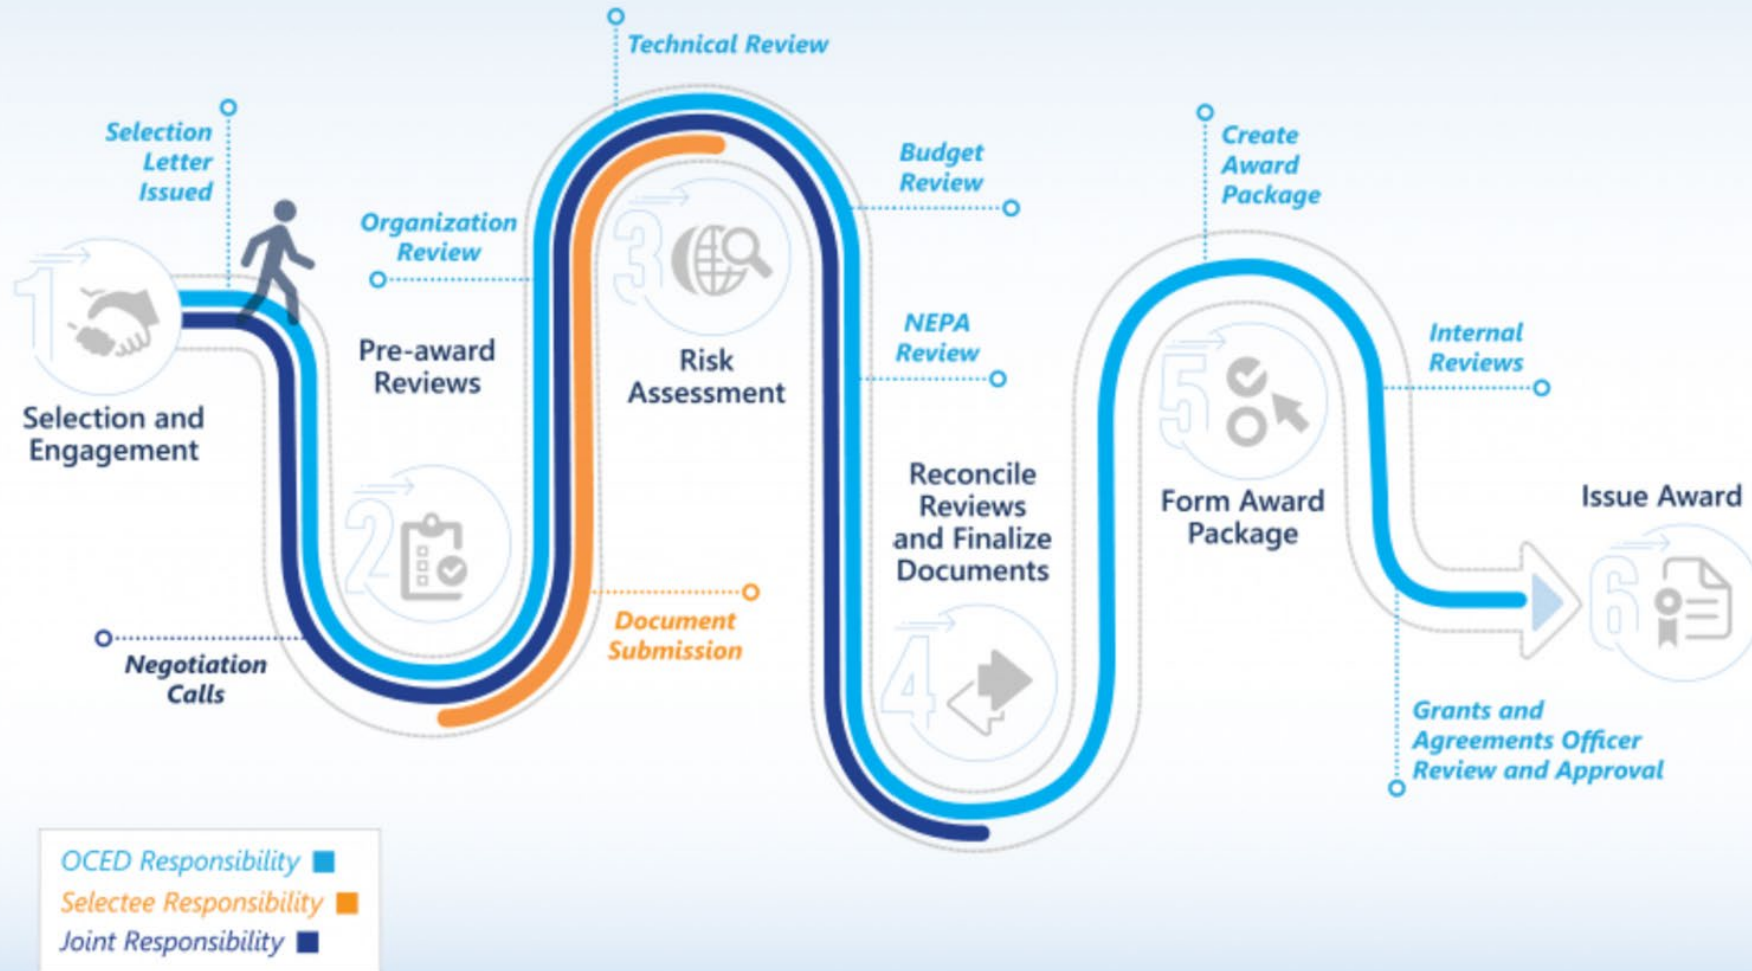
Technical Review

Selection Letter Issued

1

Selection and Engagement

Organization Review

2

Pre-award Reviews

Negotiation Calls

3

Risk Assessment

Document Submission

Budget Review

NEPA Review

4

Reconcile Reviews and Finalize Documents

Create Award Package

5

Form Award Package

Internal Reviews

Grants and Agreements Officer Review and Approval

6

Issue Award

OCED Responsibility
Selectee Responsibility
Joint Responsibility